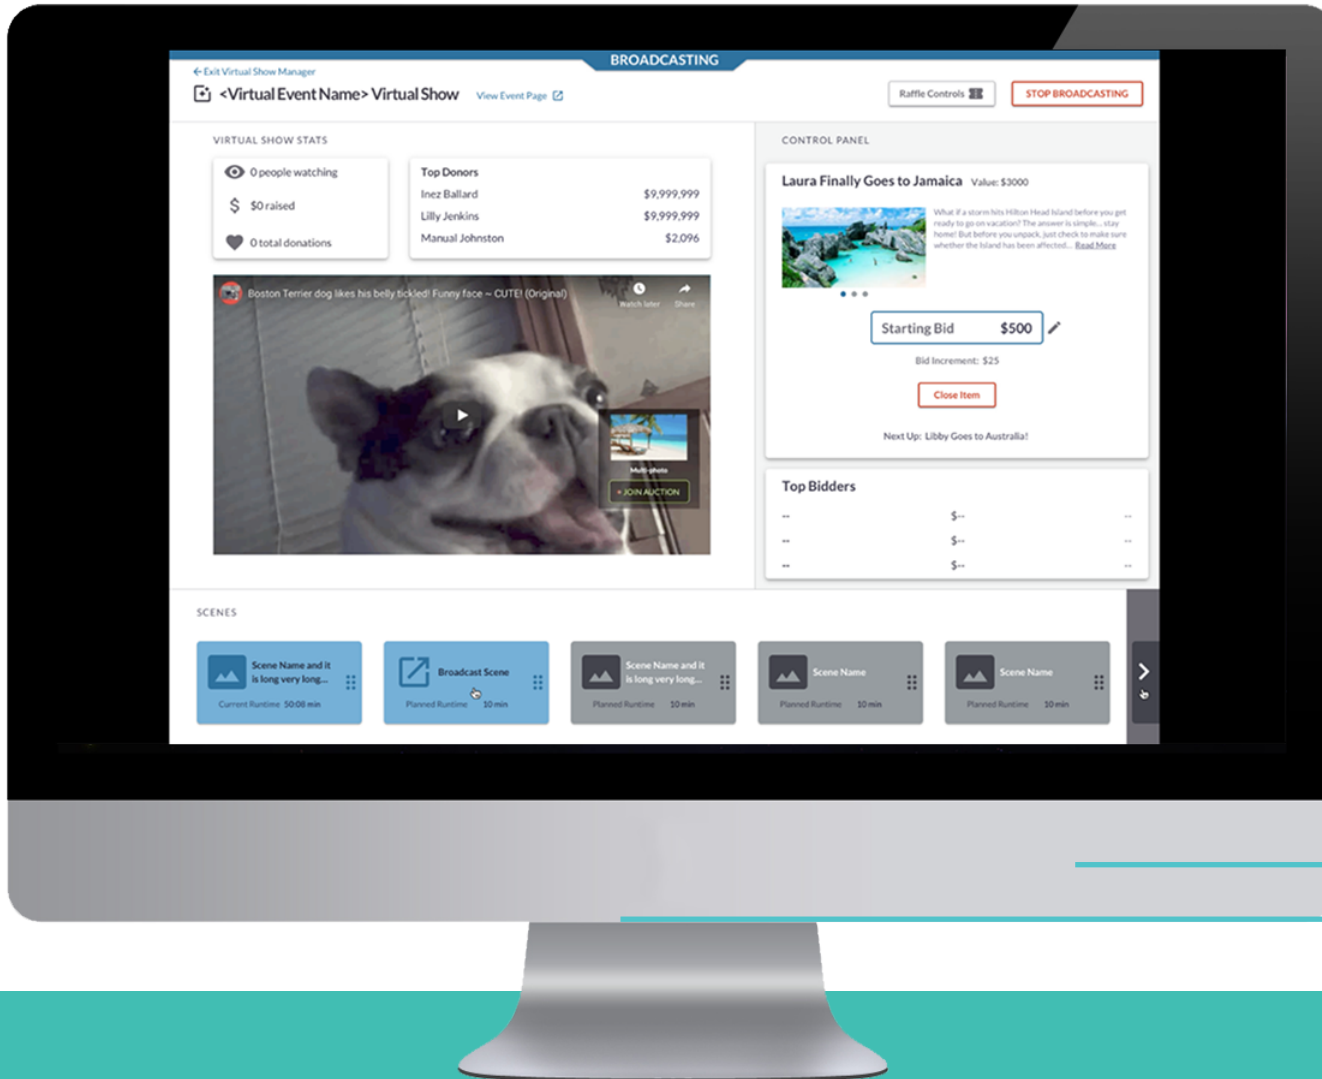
BROADCASTING

← Exit Virtual Show Manager

<Virtual Event Name> Virtual Show View Event Page

Raffle Controls

STOP BROADCASTING

VIRTUAL SHOW STATS

0 people watching

$0 raised

0 total donations

| Top Donors | |
|---|---|
| Inez Ballard | $9,999,999 |
| Lilly Jenkins | $9,999,999 |
| Manual Johnston | $2,096 |

Boston Terrier dog likes his belly tickled! Funny face ~ CUTE! (Original)

Watch later Share

Multi-photo

+ JOIN AUCTION

CONTROL PANEL

Laura Finally Goes to Jamaica Value: $3000

What if a storm hits Hilton Head Island before you get ready to go on vacation? The answer is simple... stay home! But before you unpack, just check to make sure whether the island has been affected... Read More

Starting Bid $500

Bid Increment: $25

Close Item

Next Up: Libby Goes to Australia!

Top Bidders

| -- | $-- | -- |
|---|---|---|
| -- | $-- | -- |
| -- | $-- | -- |

SCENES

Scene Name and it is long very long...
Current Runtime 50:08 min

Broadcast Scene
Planned Runtime 10 min

Scene Name and it is long very long...
Planned Runtime 10 min

Scene Name
Planned Runtime 10 min

Scene Name
Planned Runtime 10 min